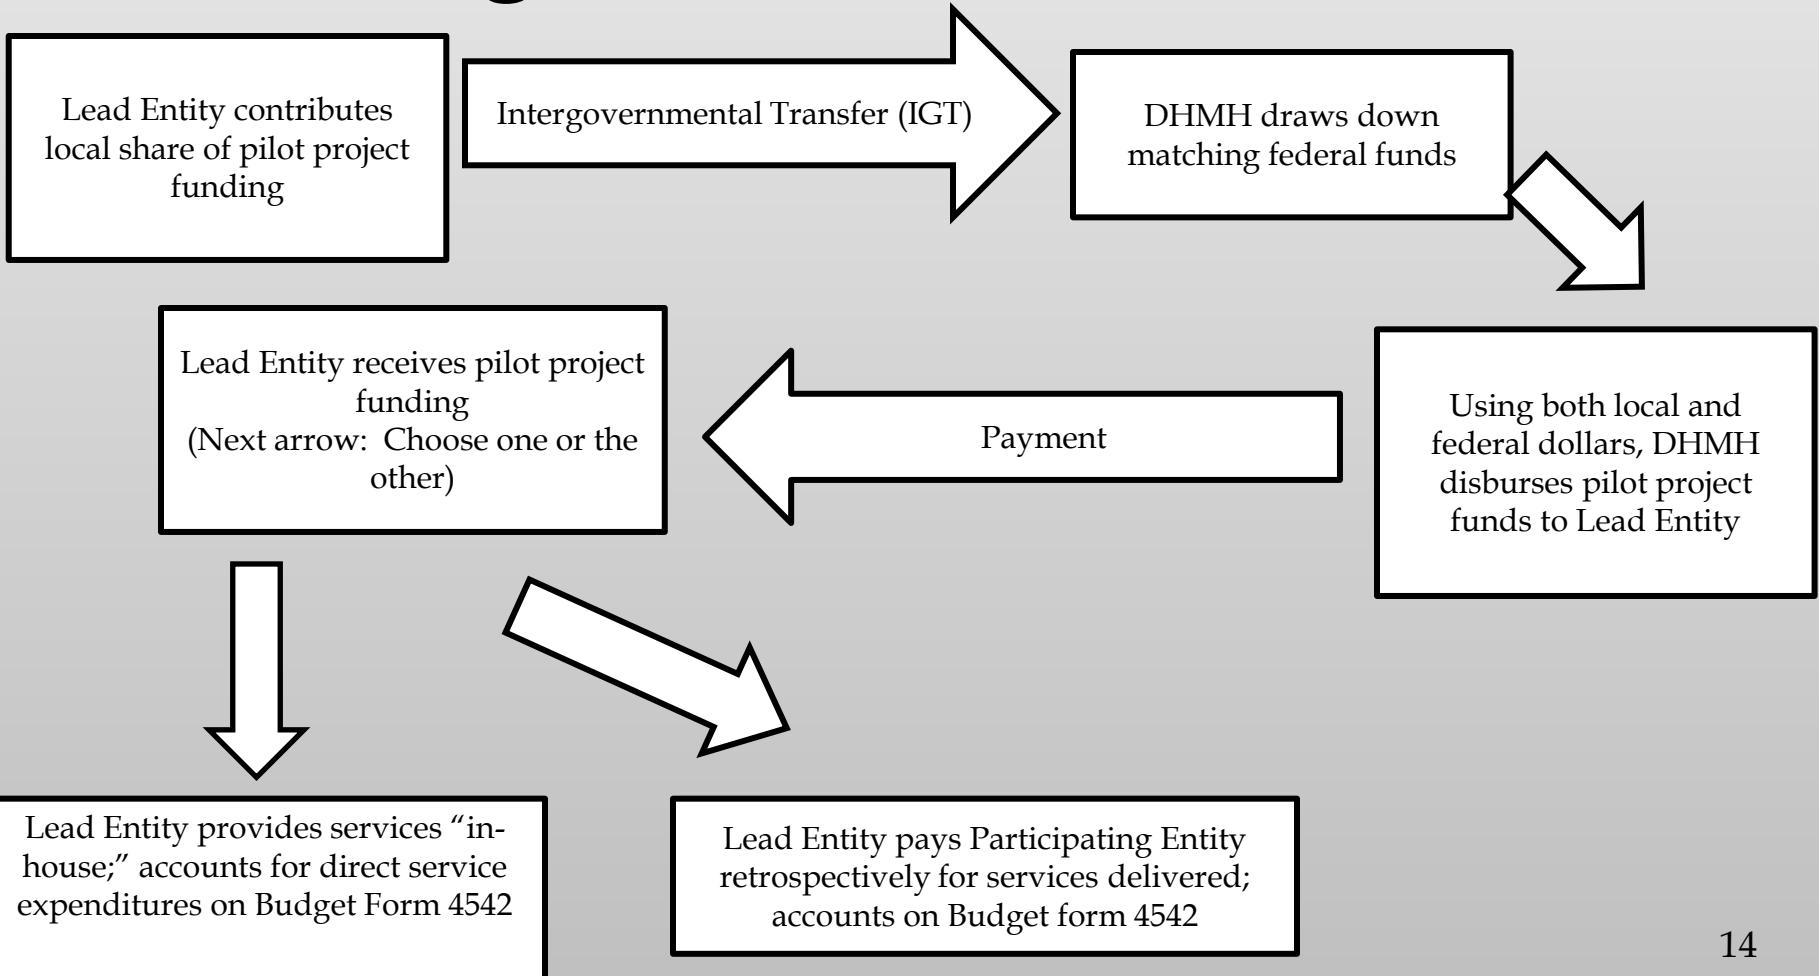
Lead Entity contributes local share of pilot project funding

Intergovernmental Transfer (IGT)

DHMH draws down matching federal funds

Using both local and federal dollars, DHMH disburses pilot project funds to Lead Entity

Payment

Lead Entity receives pilot project funding (Next arrow: Choose one or the other)

Lead Entity provides services "in-house;" accounts for direct service expenditures on Budget Form 4542

Lead Entity pays Participating Entity retrospectively for services delivered; accounts on Budget form 4542

14